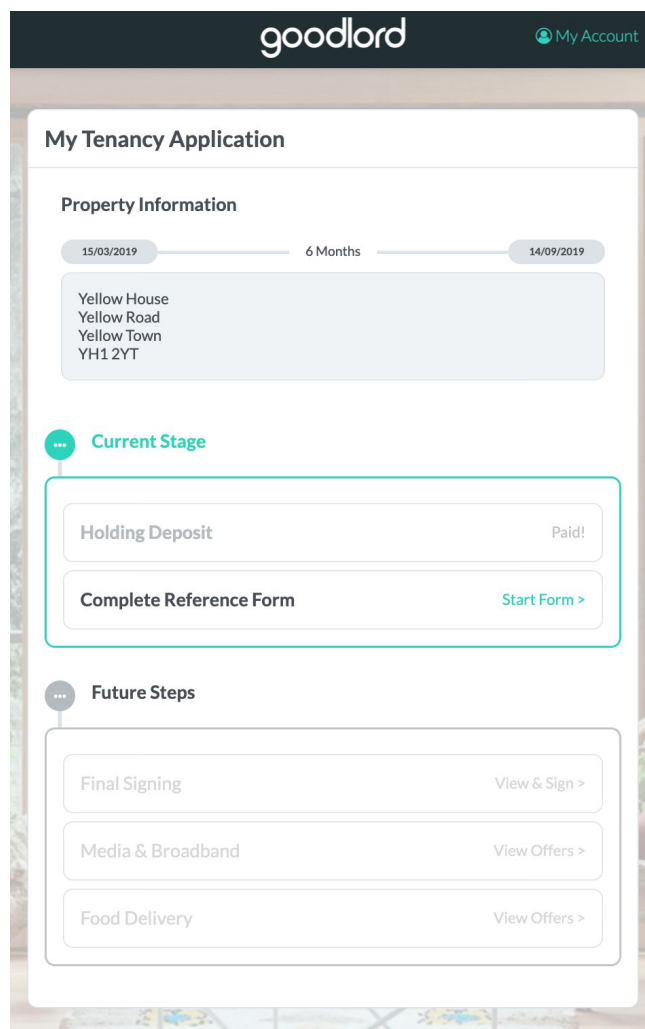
goodlord

My Account

My Tenancy Application

Property Information

15/03/2019

6 Months

14/09/2019

Yellow House
Yellow Road
Yellow Town
YH1 2YT

Current Stage

Holding Deposit

Paid!

Complete Reference Form

Start Form >

Future Steps

Final Signing

View & Sign >

Media & Broadband

View Offers >

Food Delivery

View Offers >